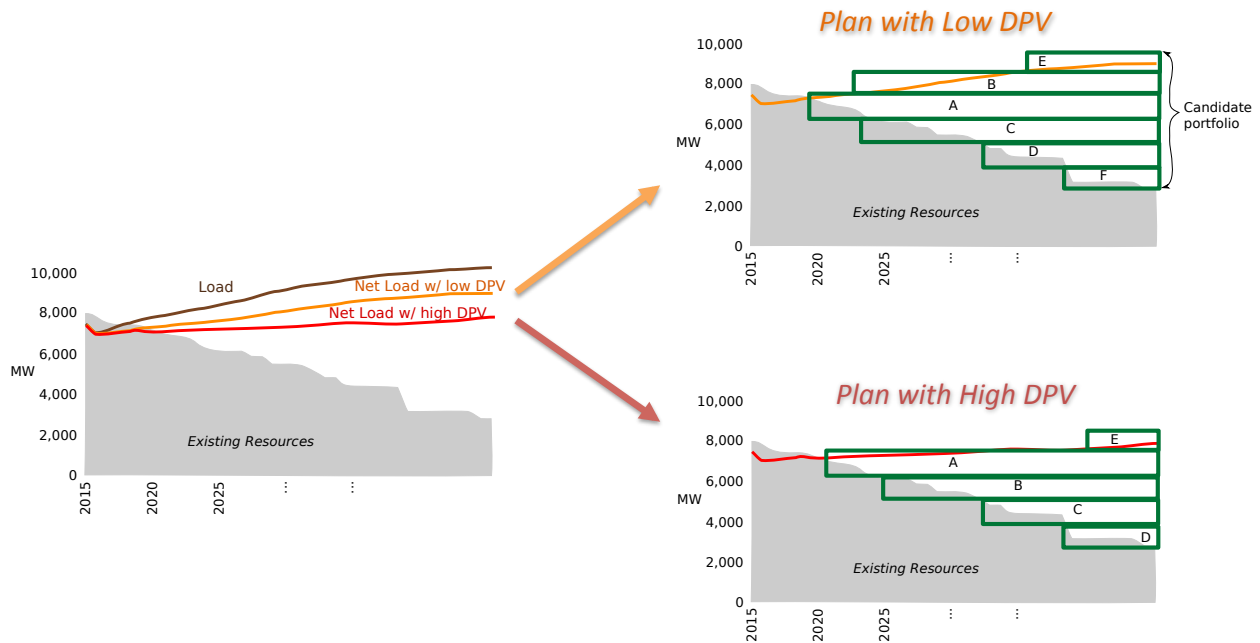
10,000
8,000
6,000
MW
4,000
2,000
0
2015
2020
2025
⋮
⋮
Load
Net Load w/ low DPV
Net Load w/ high DPV
Existing Resources

Plan with Low DPV
10,000
8,000
6,000
MW
4,000
2,000
0
2015
2020
2025
⋮
⋮
E
B
A
C
D
F
Candidate portfolio
Existing Resources

Plan with High DPV
10,000
8,000
6,000
MW
4,000
2,000
0
2015
2020
2025
⋮
⋮
E
A
B
C
D
Existing Resources